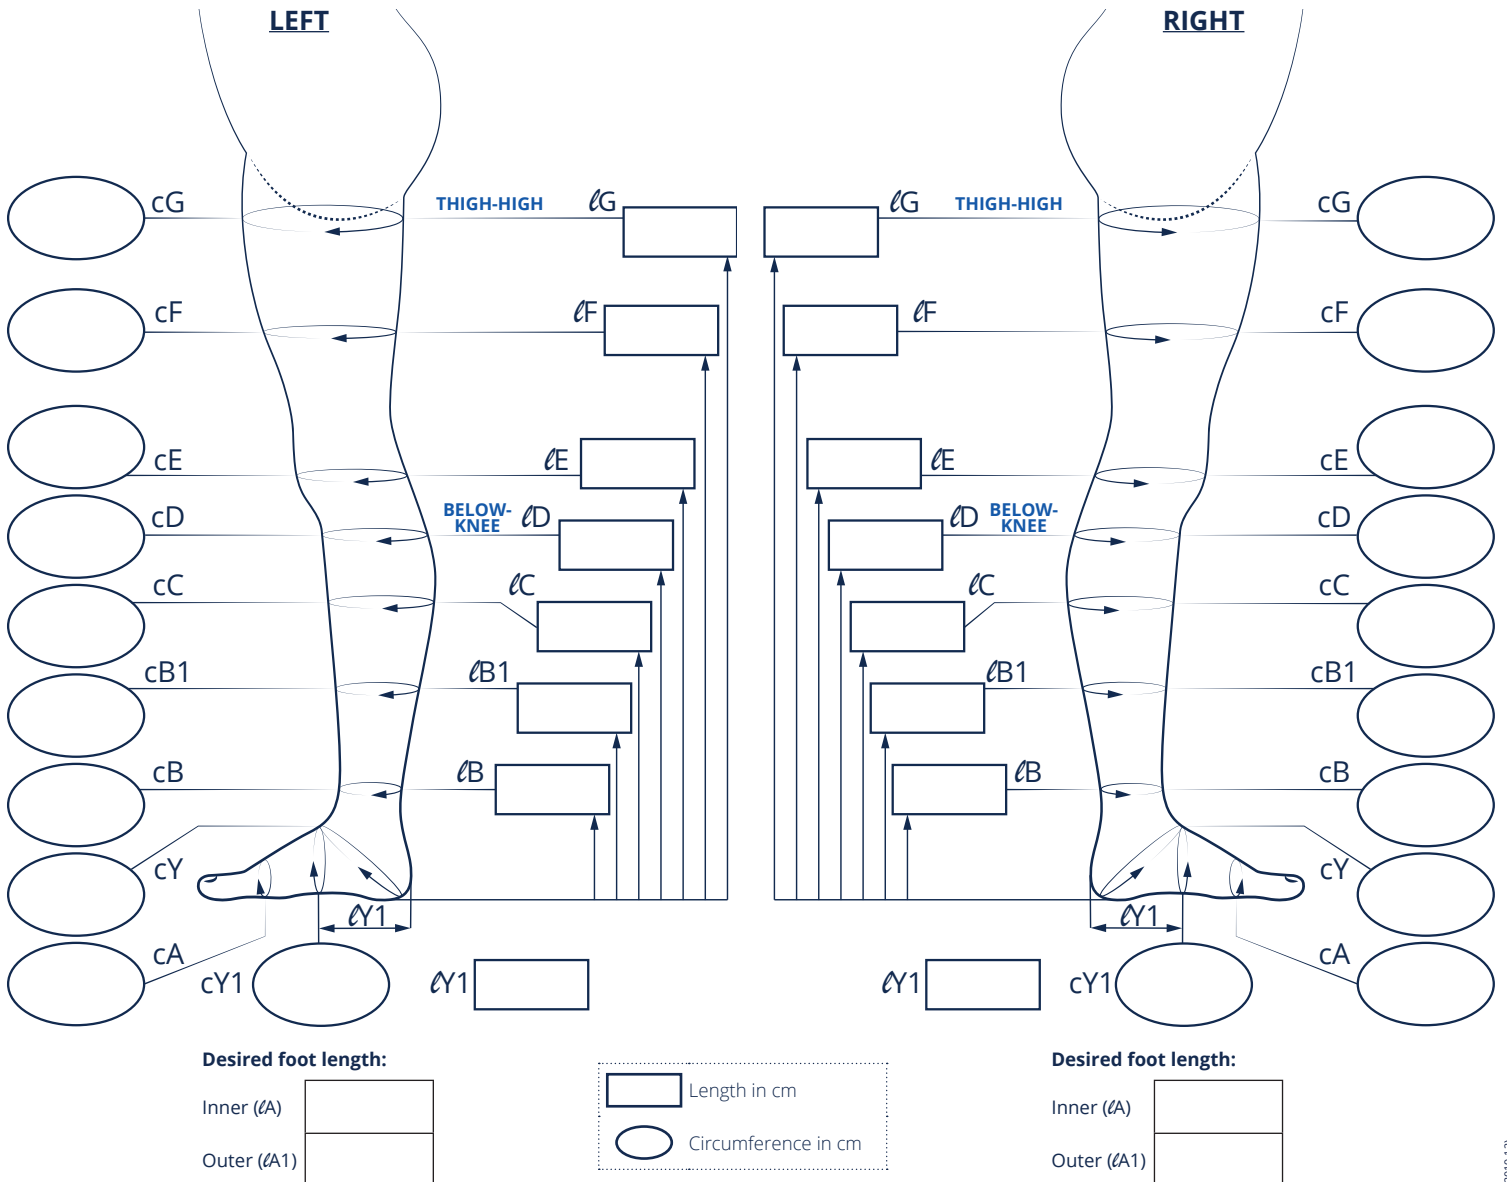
LEFT

RIGHT

cG
THIGH-HIGH
$\ell$G

$\ell$G
THIGH-HIGH
cG

cF
$\ell$F

$\ell$F
cF

cE
$\ell$E

$\ell$E
cE

cD
BELOW-KNEE
$\ell$D

$\ell$D
BELOW-KNEE
cD

cC
$\ell$C

$\ell$C
cC

cB1
$\ell$B1

$\ell$B1
cB1

cB
$\ell$B

$\ell$B
cB

cY
$\ell$Y1

$\ell$Y1
cY

cA
cY1
$\ell$Y1

$\ell$Y1
cY1
cA

Desired foot length:

Inner ($\ell$A)

Outer ($\ell$A1)

Length in cm

Circumference in cm

Desired foot length:

Inner ($\ell$A)

Outer ($\ell$A1)

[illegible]